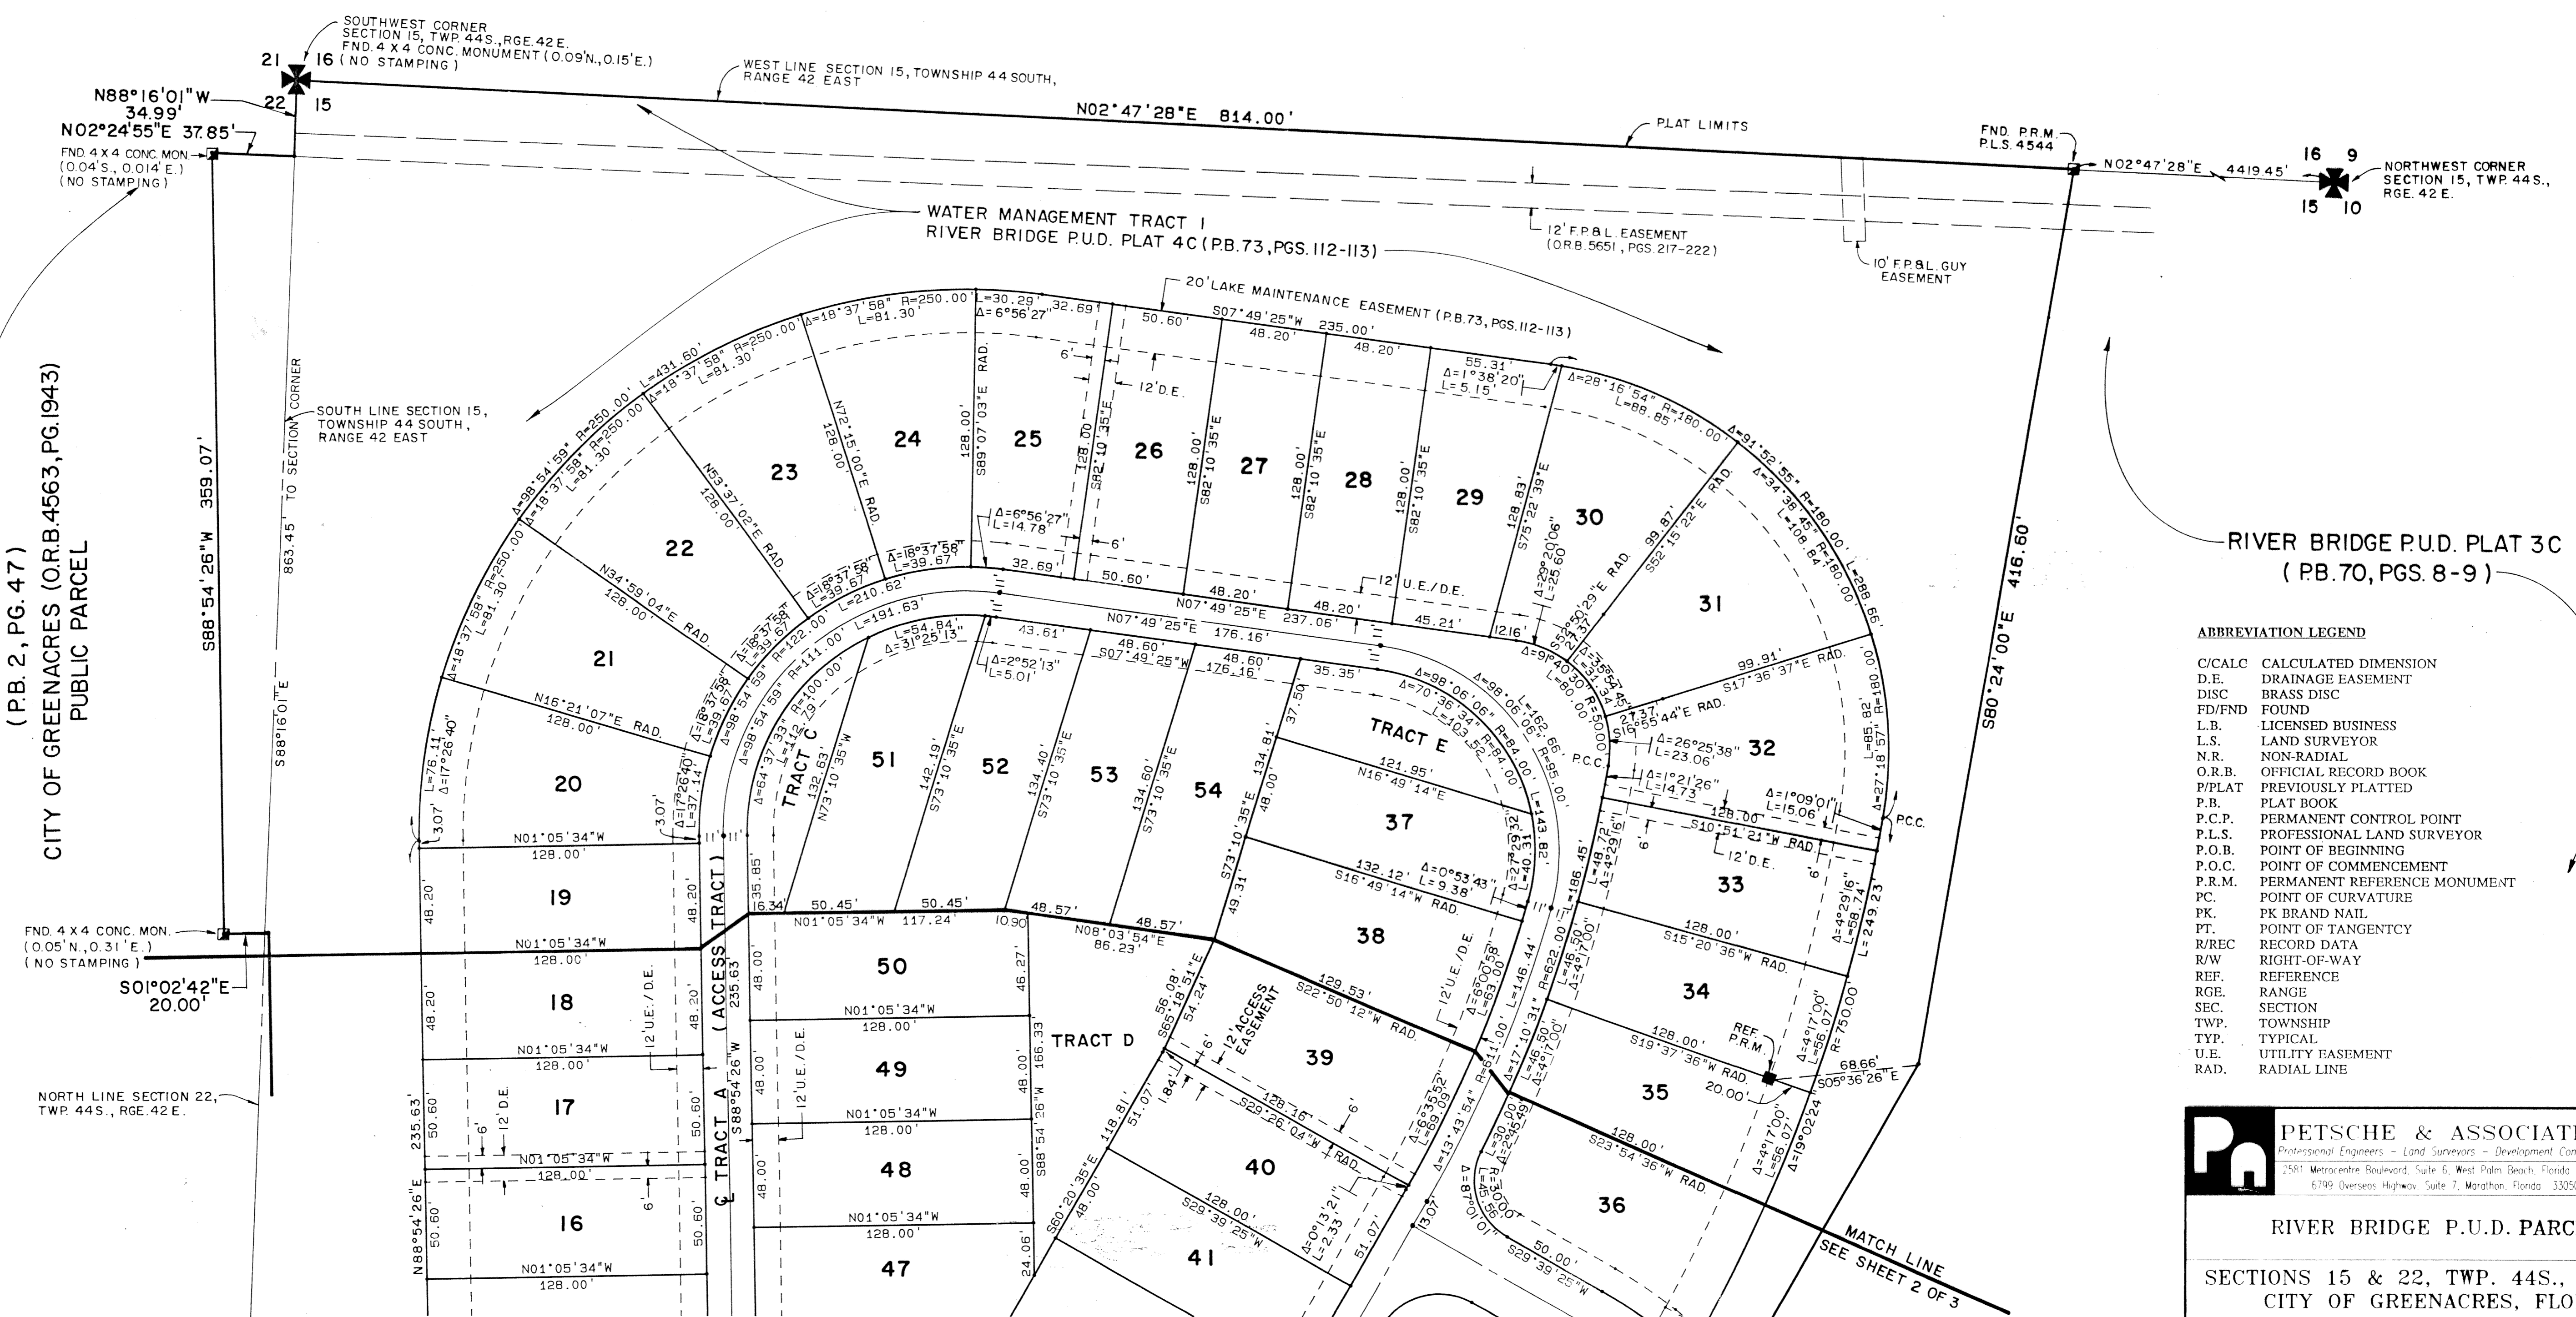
SOUTHWEST CORNER
SECTION 15, TWP. 44S., RGE. 42 E.
FND. 4 X 4 CONC. MONUMENT (0.09'N., 0.15'E.)
(NO STAMPING)

21 16
22 15

N88°16'01"W 34.99'
N02°24'55"E 37.85'
FND. 4 X 4 CONC. MON. (0.04'S., 0.014'E.) (NO STAMPING)

WEST LINE SECTION 15, TOWNSHIP 44 SOUTH, RANGE 42 EAST

N02°47'28"E 814.00'

PLAT LIMITS

FND. P.R.M. P.L.S. 4544

N02°47'28"E 4419.45'

16 9
15 10

NORTHWEST CORNER SECTION 15, TWP. 44S., RGE. 42 E.

WATER MANAGEMENT TRACT I
RIVER BRIDGE P.U.D. PLAT 4C (P.B. 73, PGS. 112-113)

12' F.P.&L. EASEMENT (O.R.B. 5651, PGS. 217-222)

10' F.P.&L. GUY EASEMENT

20' LAKE MAINTENANCE EASEMENT (P.B. 73, PGS. 112-113)

(P.B. 2, PG. 47)
CITY OF GREENACRES (O.R.B. 4563, PG. 1943)
PUBLIC PARCEL

SOUTH LINE SECTION 15, TOWNSHIP 44 SOUTH, RANGE 42 EAST

863.45' TO SECTION CORNER

S88°54'26"W 359.07'

S88°16'01"E

RIVER BRIDGE P.U.D. PLAT 3C
(P.B. 70, PGS. 8-9)

S80°24'00"E 416.60'

ABBREVIATION LEGEND

C/CALC CALCULATED DIMENSION
D.E. DRAINAGE EASEMENT
DISC BRASS DISC
FD/FND FOUND
L.B. LICENSED BUSINESS
L.S. LAND SURVEYOR
N.R. NON-RADIAL
O.R.B. OFFICIAL RECORD BOOK
P/PLAT PREVIOUSLY PLATTED
P.B. PLAT BOOK
P.C.P. PERMANENT CONTROL POINT
P.L.S. PROFESSIONAL LAND SURVEYOR
P.O.B. POINT OF BEGINNING
P.O.C. POINT OF COMMENCEMENT
P.R.M. PERMANENT REFERENCE MONUMENT
PC. POINT OF CURVATURE
PK. PK BRAND NAIL
PT. POINT OF TANGENTCY
R/REC RECORD DATA
R/W RIGHT-OF-WAY
REF. REFERENCE
RGE. RANGE
SEC. SECTION
TWP. TOWNSHIP
TYP. TYPICAL
U.E. UTILITY EASEMENT
RAD. RADIAL LINE

Δ=98°54'59" R=250.00' L=431.60'
Δ=18°37'58" R=250.00' L=81.30'
Δ=18°37'58" R=250.00' L=81.30'
Δ=18°37'58" R=250.00' L=81.30'
Δ=18°37'58" R=250.00' L=81.30'
L=30.29' Δ=6°56'27" 32.69'
50.60' S07°49'25"W 235.00'
48.20' 48.20'
55.31' Δ=1°38'20" L=5.15'
Δ=28°16'54" R=180.00' L=88.85'
Δ=91°52'55" R=180.00' L=288.66'
Δ=34°38'45" R=180.00' L=108.84'

6' 12' D.E.

24 25 26 27 28 29 30 23 22 21 20 19 18 17 16 31 32 33 34 35 36 37 38 39 40 41 47 48 49 50 51 52 53 54

N72°15'00"E RAD. 128.00'
S89°07'03"E RAD. 128.00'
128.00' S82°10'35"E
128.00' S82°10'35"E
128.00' S82°10'35"E
128.00' S82°10'35"E
128.00' S82°10'35"E
128.83' S75°22'39"E
N53°37'02"E RAD. 128.00'
N34°59'04"E RAD. 128.00'
N16°21'07"E RAD. 128.00'
Δ=18°37'58" R=250.00' L=81.30'
Δ=17°26'40" L=76.11'
3.07'
Δ=6°56'27" L=14.78'
Δ=18°37'58" L=39.67'
Δ=18°37'58" L=39.67'
Δ=18°37'58" L=39.67'
Δ=18°37'58" L=39.67'
Δ=98°54'59" R=122.00' L=210.62'
Δ=98°54'59" R=111.00' L=191.63'
Δ=64°37'33" R=100.00' L=112.79'
L=54.84' Δ=31°25'13"
Δ=2°52'13" L=5.01'
32.69' 50.60' 48.20' 48.20' 45.21' 12.16'
N07°49'25"E 237.06'
12' U.E./D.E.
Δ=29°20'06" L=25.60'
S52°15'22"E RAD. 99.87'
S52°50'29"E RAD.
Δ=91°40'30" R=50.00' L=80.00'
43.61' 48.60' 48.60'
N07°49'25"E 176.16'
S07°49'25"W 176.16'
35.35' 37.50'
Δ=98°06'06" R=84.00' L=143.82'
Δ=98°06'06" R=95.00' L=162.66'
Δ=70°36'34" R=84.00' L=103.52'
TRACT E
121.95' N16°49'14"E
37
132.12' S16°49'14"W RAD.
Δ=0°53'43" L=9.38'
Δ=27°32'... L=40.31'
99.91' S17°36'37"E RAD.
27.37' S16°55'44"E RAD.
Δ=26°25'38" L=23.06'
Δ=1°21'26" L=14.73'
128.00' S10°51'21"W RAD.
Δ=1°09'01" L=15.06'
P.C.C. P.C.C.
L=85.82' Δ=27°18'57" R=180.00'
12' D.E.
Δ=4°29'16" L=48.72'
Δ=4°29'16" L=58.74'
L=249.23'
128.00' S15°20'36"W RAD.
Δ=4°17'00" L=56.07'
R=750.00'
128.00' S19°37'36"W RAD.
REF. P.R.M.
20.00'
68.66' S05°36'26"E
Δ=19°02'24"
Δ=4°17'00" L=56.07'
128.00' S23°54'36"W RAD.
N01°05'34"W 128.00'
N01°05'34"W 128.00'
N01°05'34"W 128.00'
N01°05'34"W 128.00'
N01°05'34"W 128.00'
48.20' 48.20' 48.20' 48.20' 50.60' 50.60' 50.60' 50.60'
235.63'
N88°54'26"E
12' U.E./D.E.
12' D.E.
6' 6' 6'
TRACT C
132.63' N73°10'35"W
142.19' S73°10'35"E
134.40' S73°10'35"E
134.60' S73°10'35"E
134.81' S73°10'35"E 48.00'
16.34 50.45' 50.45'
N01°05'34"W 117.24'
10.90 48.57' 48.57'
N08°03'54"E 86.23'
49.31'
35.85'
℄ TRACT A (ACCESS TRACT) 235.63' S88°54'26"W
48.00' 48.00' 48.00'
12' U.E./D.E.
N01°05'34"W 128.00'
N01°05'34"W 128.00'
N01°05'34"W 128.00'
TRACT D
46.27' 166.33' 48.00' 48.00' 24.06'
S88°54'26"W
56.08' S65°18'51"E 54.24'
12' ACCESS EASEMENT
129.53' S22°50'12"W RAD.
12' U.E./D.E.
Δ=6°00'58" L=63.00'
L=146.44'
R=622.00'
Δ=4°17'00" L=46.50'
Δ=4°17'00" L=46.50'
L=186.45'
Δ=17°10'31"
R=611.00'
Δ=13°43'54"
Δ=6°35'52" L=69.09'
6'
128.16' S29°26'04"W RAD.
184' 51.07' 118.81'
S60°20'35"E 48.00'
128.00' S29°39'25"W
Δ=0°13'21" L=2.33'
51.07'
13.07'
Δ=87°10'01" R=45.00' L=45.56'
L=30.00' Δ=2°45'49"
50.00' S29°39'25"W
MATCH LINE
SEE SHEET 2 OF 3

FND. 4 X 4 CONC. MON. (0.05'N., 0.31'E.) (NO STAMPING)
S01°02'42"E 20.00'
NORTH LINE SECTION 22, TWP. 44S., RGE. 42 E.

PETSCHE & ASSOCIAT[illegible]
Professional Engineers - Land Surveyors - Development Con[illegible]
2581 Metrocentre Boulevard, Suite 6, West Palm Beach, Florida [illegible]
6799 Overseas Highway, Suite 7, Marathon, Florida 3305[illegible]

RIVER BRIDGE P.U.D. PARC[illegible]

SECTIONS 15 & 22, TWP. 44S., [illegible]
CITY OF GREENACRES, FLO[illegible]